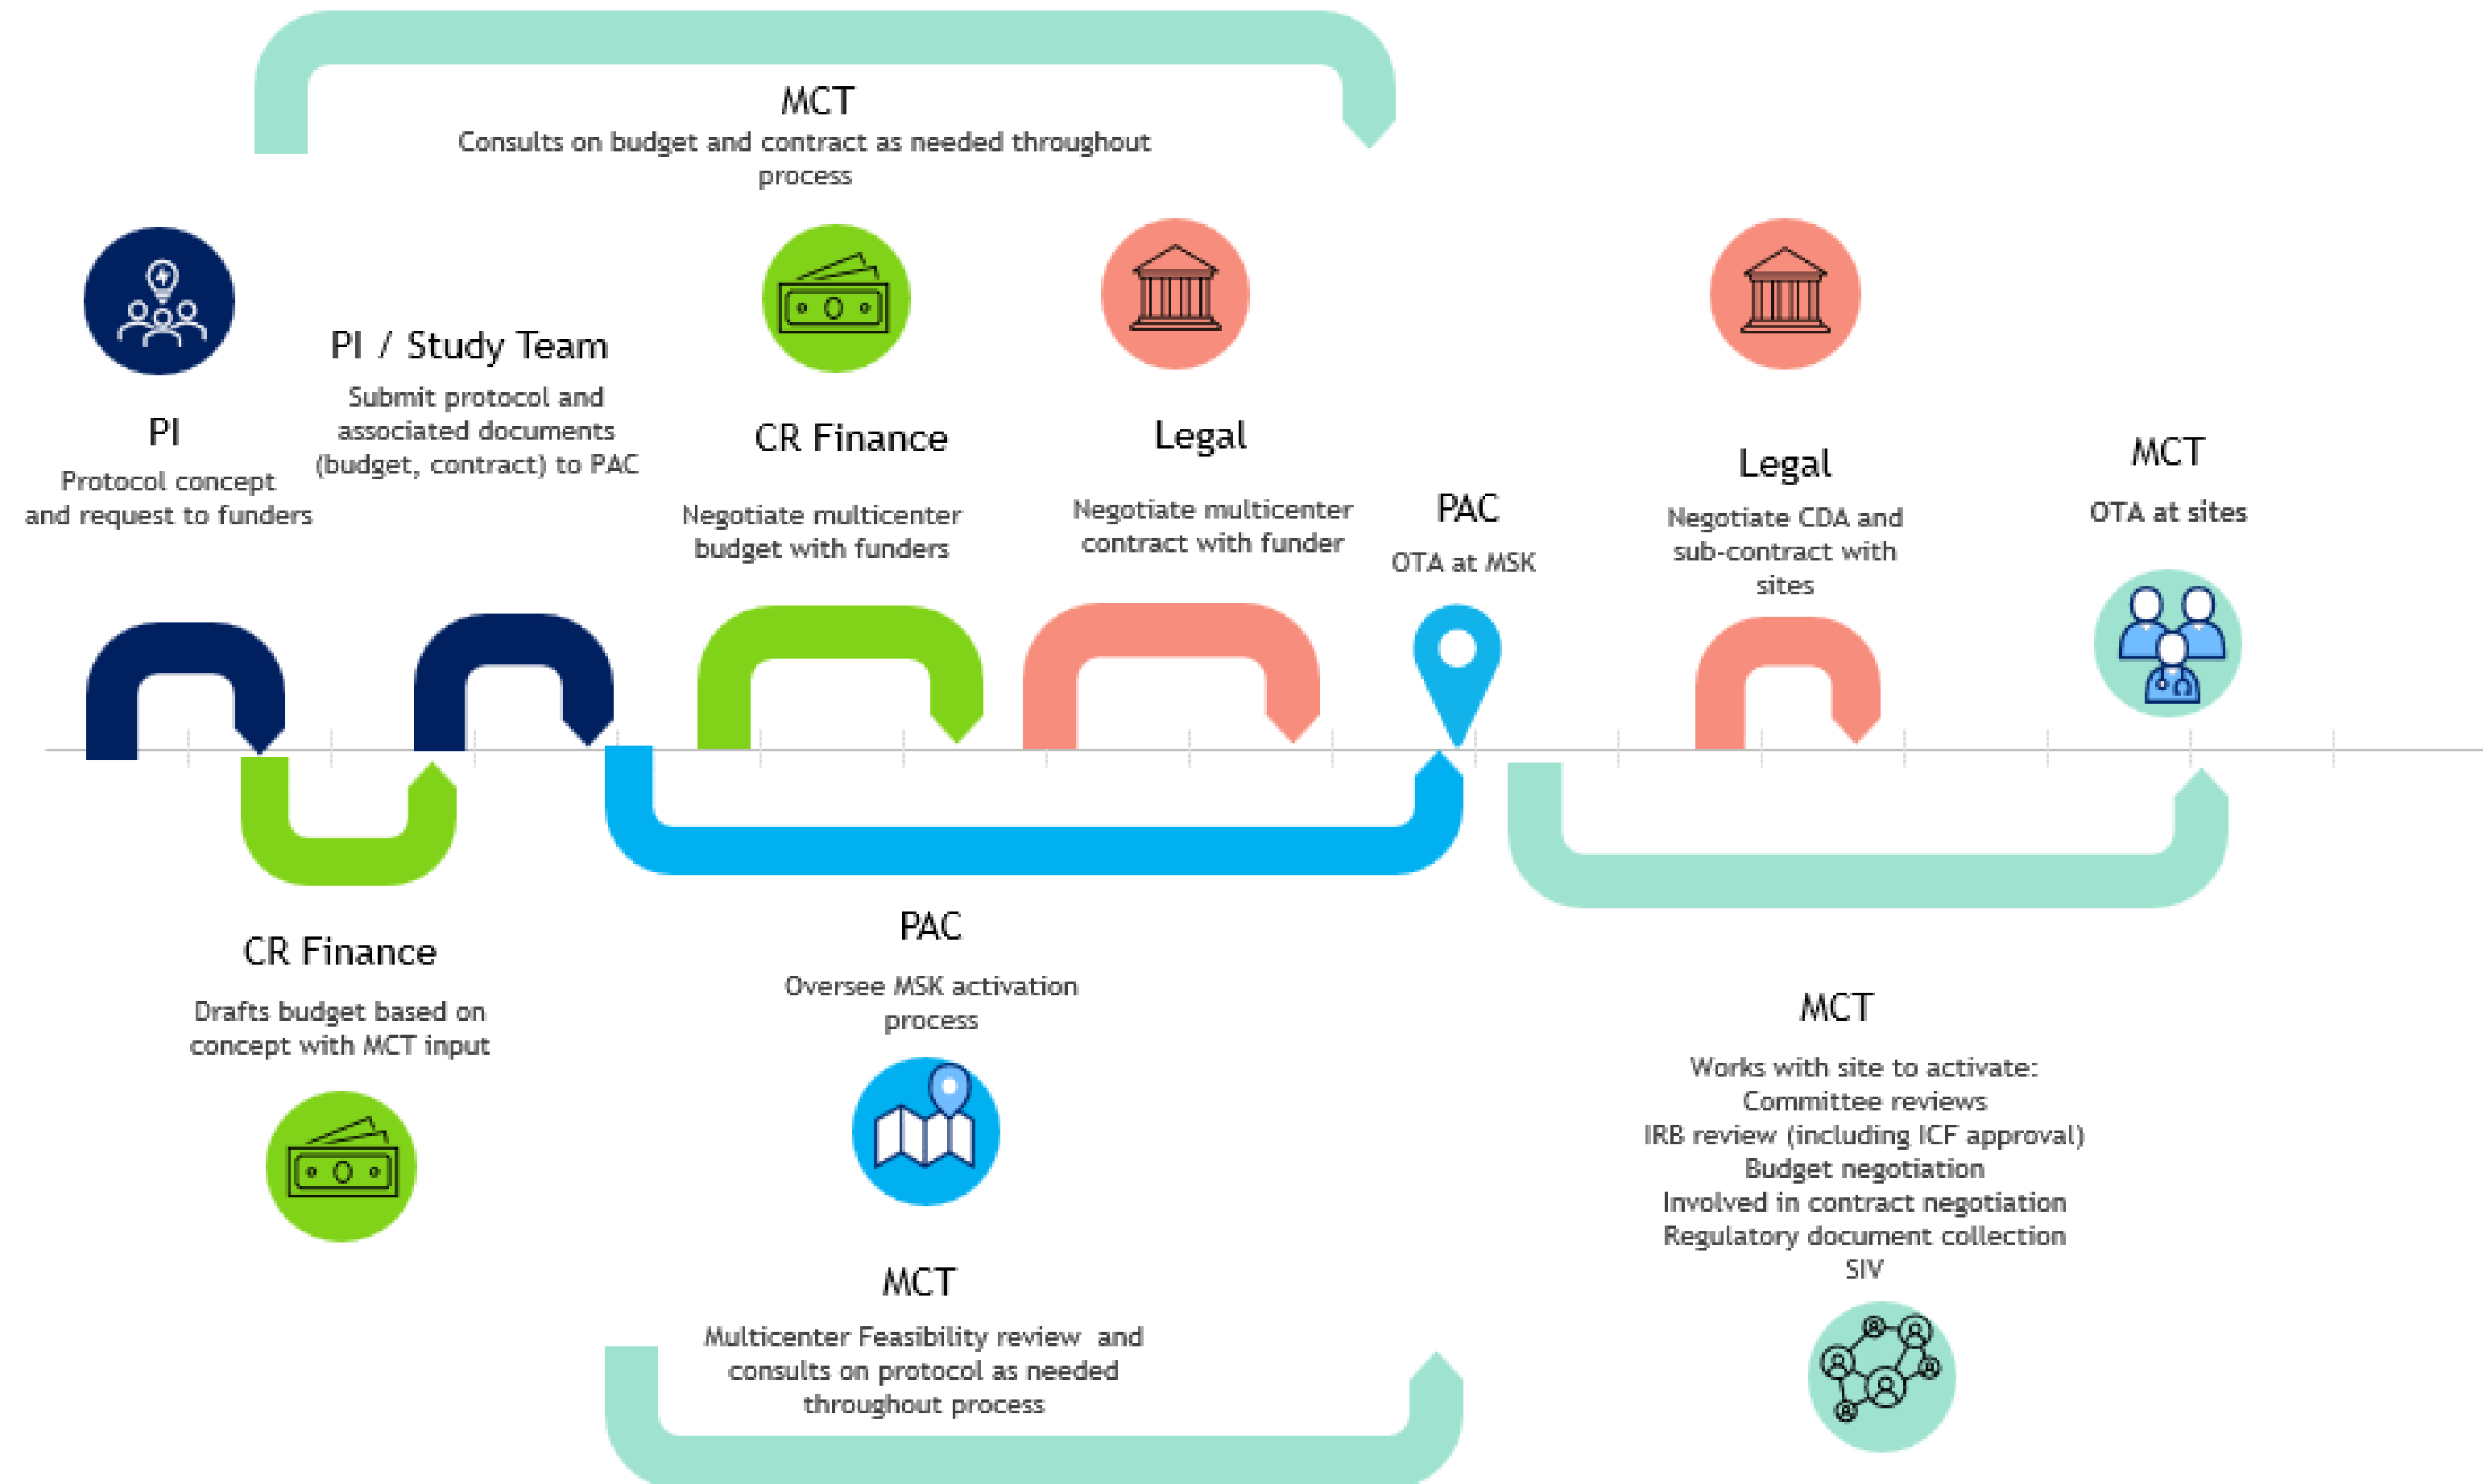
MCT
Consults on budget and contract as needed throughout process

PI
Protocol concept and request to funders

PI / Study Team
Submit protocol and associated documents (budget, contract) to PAC

CR Finance
Negotiate multicenter budget with funders

Legal
Negotiate multicenter contract with funder

PAC
OTA at MSK

Legal
Negotiate CDA and sub-contract with sites

MCT
OTA at sites

CR Finance
Drafts budget based on concept with MCT input

PAC
Oversee MSK activation process

MCT
Multicenter Feasibility review and consults on protocol as needed throughout process

MCT
Works with site to activate:
Committee reviews
IRB review (including ICF approval)
Budget negotiation
Involved in contract negotiation
Regulatory document collection
SIV